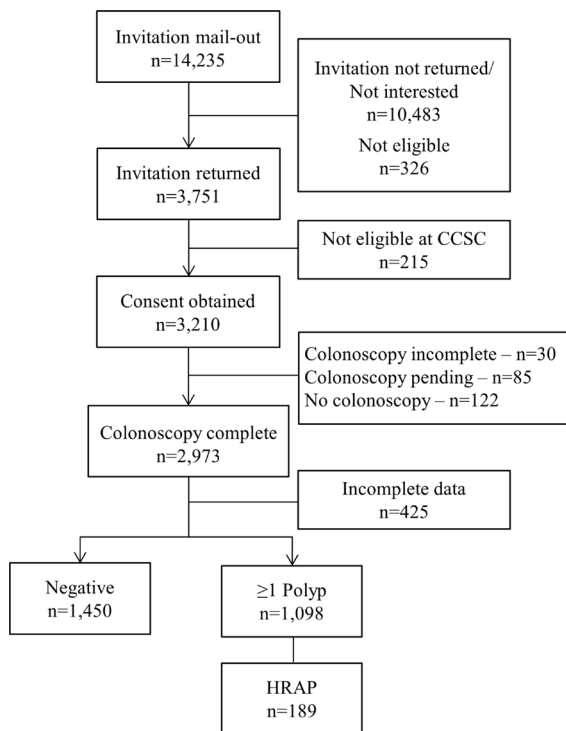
Invitation mail-out
n=14,235

Invitation not returned/
Not interested
n=10,483
Not eligible
n=326

Invitation returned
n=3,751

Not eligible at CCSC
n=215

Consent obtained
n=3,210

Colonoscopy incomplete – n=30
Colonoscopy pending – n=85
No colonoscopy – n=122

Colonoscopy complete
n=2,973

Incomplete data
n=425

Negative
n=1,450

≥1 Polyp
n=1,098

HRAP
n=189